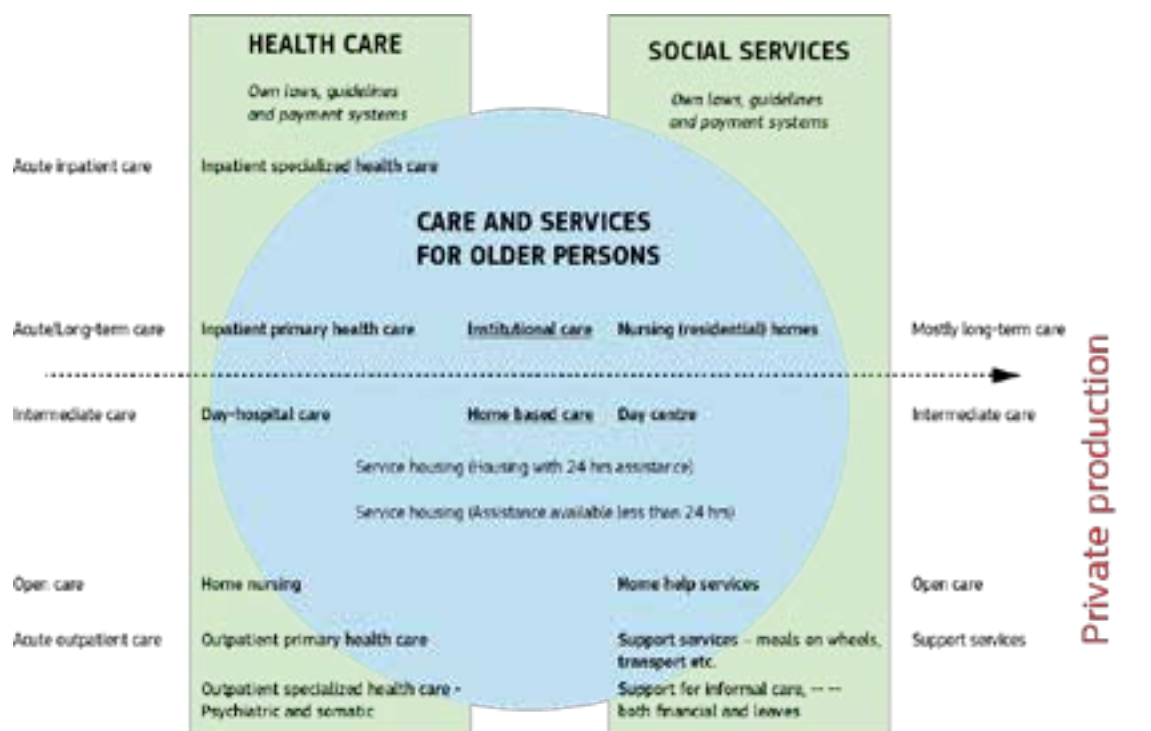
HEALTH CARE

Own laws, guidelines and payment systems

SOCIAL SERVICES

Own laws, guidelines and payment systems

Acute inpatient care

Inpatient specialized health care

CARE AND SERVICES FOR OLDER PERSONS

Acute/Long-term care

Inpatient primary health care

Institutional care

Nursing (residential) homes

Mostly long-term care

Intermediate care

Day-hospital care

Home based care

Day centre

Intermediate care

Service housing (Housing with 24 hrs assistance)

Service housing (Assistance available less than 24 hrs)

Open care

Home nursing

Home help services

Open care

Acute outpatient care

Outpatient primary health care

Support services – meals on wheels, transport etc.

Support services

Outpatient specialized health care - Psychiatric and somatic

Support for informal care, -- -- both financial and leaves

Private production